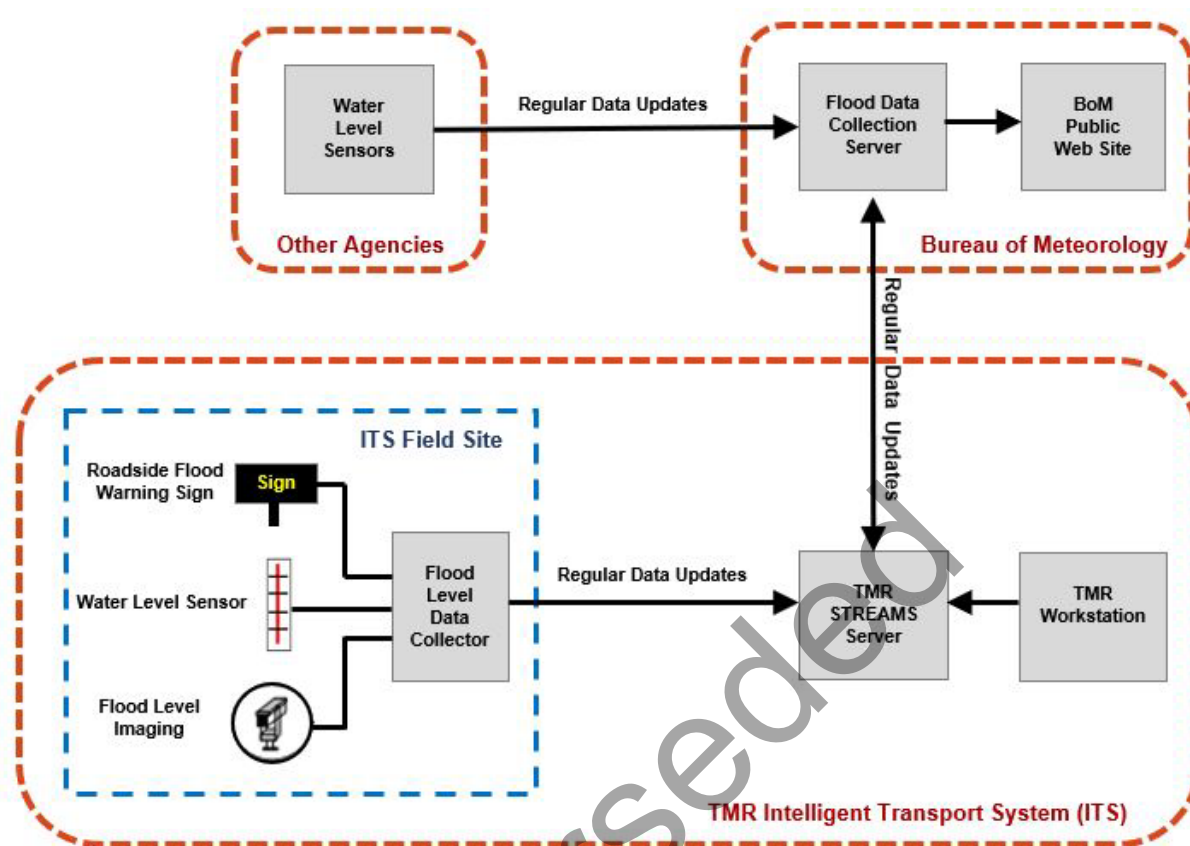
Water Level Sensors

Regular Data Updates

Flood Data Collection Server

BoM Public Web Site

Other Agencies

Bureau of Meteorology

Regular Data Updates

ITS Field Site

Roadside Flood Warning Sign

Sign

Water Level Sensor

Flood Level Imaging

Flood Level Data Collector

Regular Data Updates

TMR STREAMS Server

TMR Workstation

TMR Intelligent Transport System (ITS)

Superseded